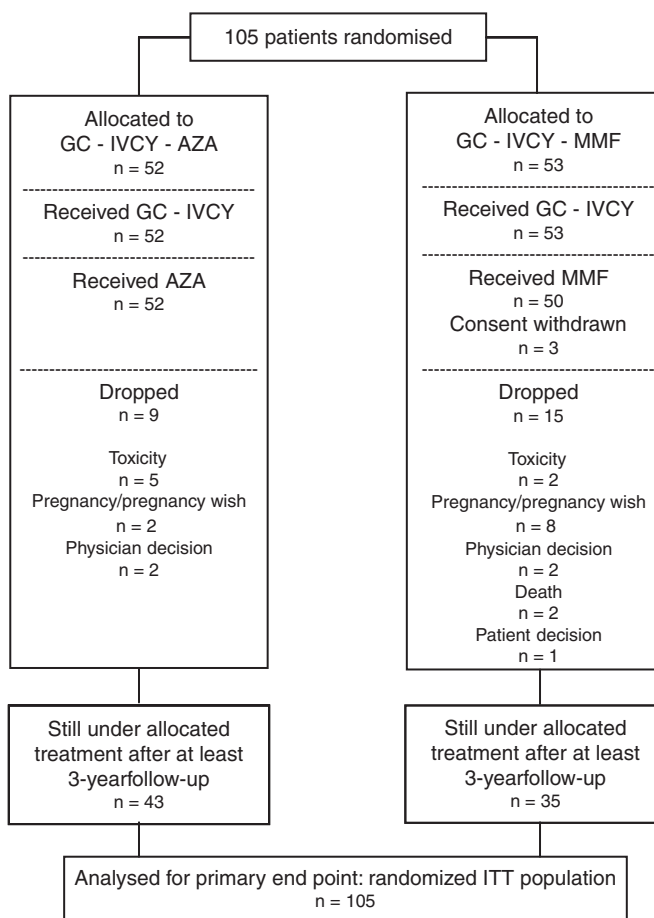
105 patients randomised

Allocated to
GC - IVCY - AZA
n = 52

Received GC - IVCY
n = 52

Received AZA
n = 52

Dropped
n = 9

Toxicity
n = 5
Pregnancy/pregnancy wish
n = 2
Physician decision
n = 2

Allocated to
GC - IVCY - MMF
n = 53

Received GC - IVCY
n = 53

Received MMF
n = 50
Consent withdrawn
n = 3

Dropped
n = 15

Toxicity
n = 2
Pregnancy/pregnancy wish
n = 8
Physician decision
n = 2
Death
n = 2
Patient decision
n = 1

Still under allocated treatment after at least 3-yearfollow-up
n = 43

Still under allocated treatment after at least 3-yearfollow-up
n = 35

Analysed for primary end point: randomized ITT population
n = 105